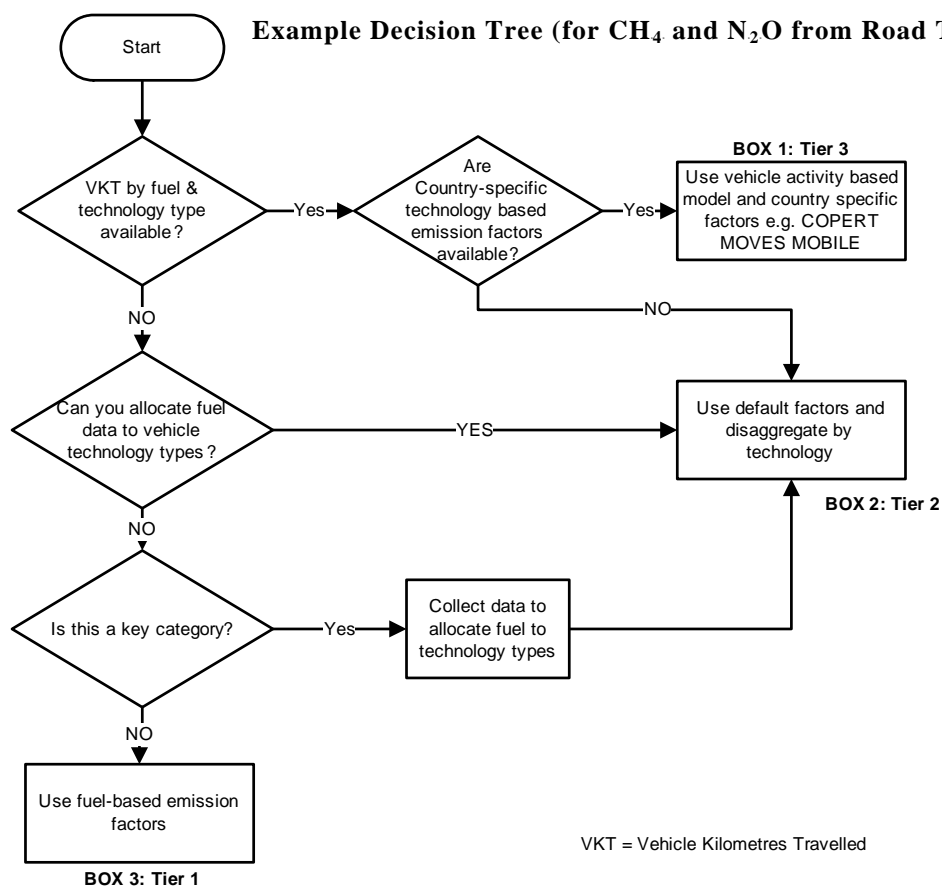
Example Decision Tree (for $CH_4$ and $N_2O$ from Road T

Start

VKT by fuel & technology type available?

Yes

Are Country-specific technology based emission factors available?

Yes

BOX 1: Tier 3

Use vehicle activity based model and country specific factors e.g. COPERT MOVES MOBILE

NO

NO

Can you allocate fuel data to vehicle technology types?

YES

Use default factors and disaggregate by technology

BOX 2: Tier 2

NO

Is this a key category?

Yes

Collect data to allocate fuel to technology types

NO

Use fuel-based emission factors

BOX 3: Tier 1

VKT = Vehicle Kilometres Travelled